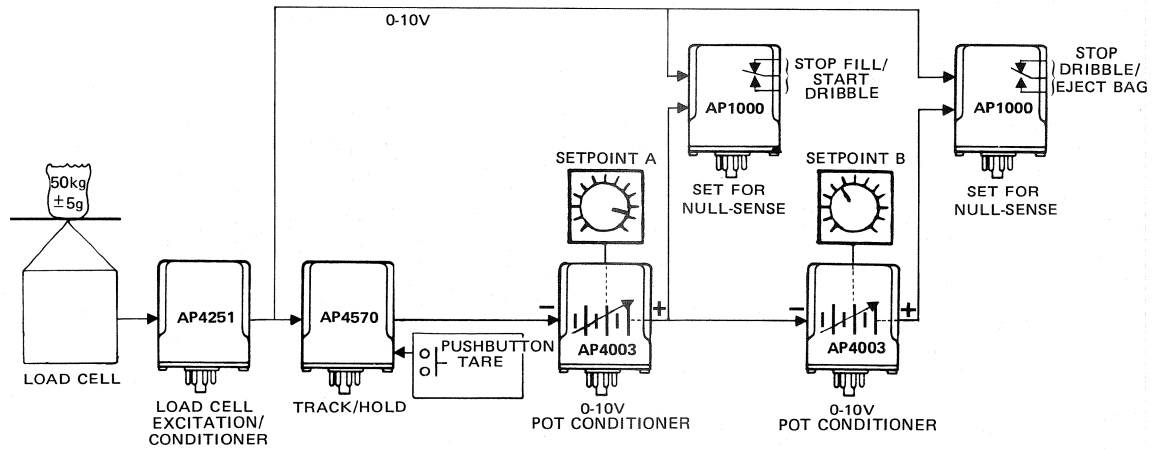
0-10V

STOP FILL/
START
DRIBBLE

AP1000

SET FOR
NULL-SENSE

STOP
DRIBBLE/
EJECT BAG

AP1000

SET FOR
NULL-SENSE

SETPOINT A

SETPOINT B

50kg
±5g

LOAD CELL

AP4251

LOAD CELL
EXCITATION/
CONDITIONER

AP4570

TRACK/HOLD

PUSHBUTTON
TARE

−
+
AP4003

0-10V
POT CONDITIONER

−
+
AP4003

0-10V
POT CONDITIONER